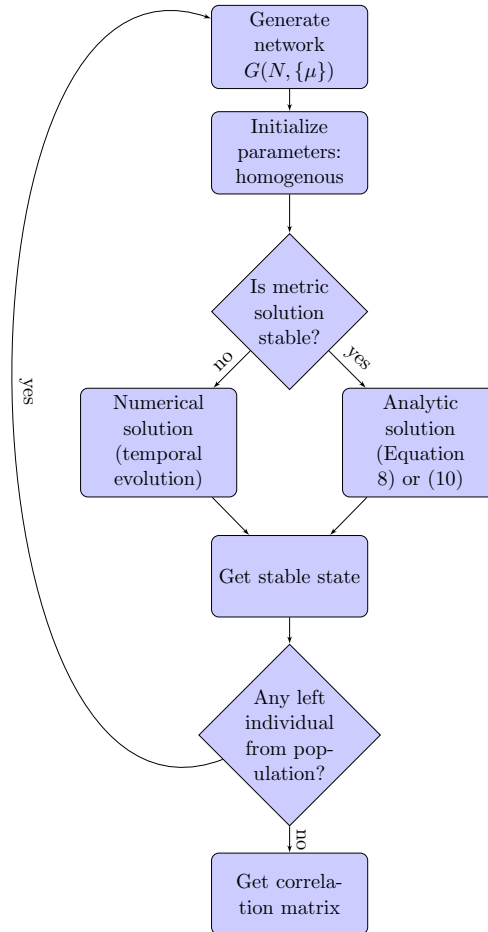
Generate network $G(N, \{\mu\})$

Initialize parameters: homogenous

Is metric solution stable?

no

yes

Numerical solution (temporal evolution)

Analytic solution (Equation 8) or (10)

Get stable state

Any left individual from population?

yes

no

Get correlation matrix